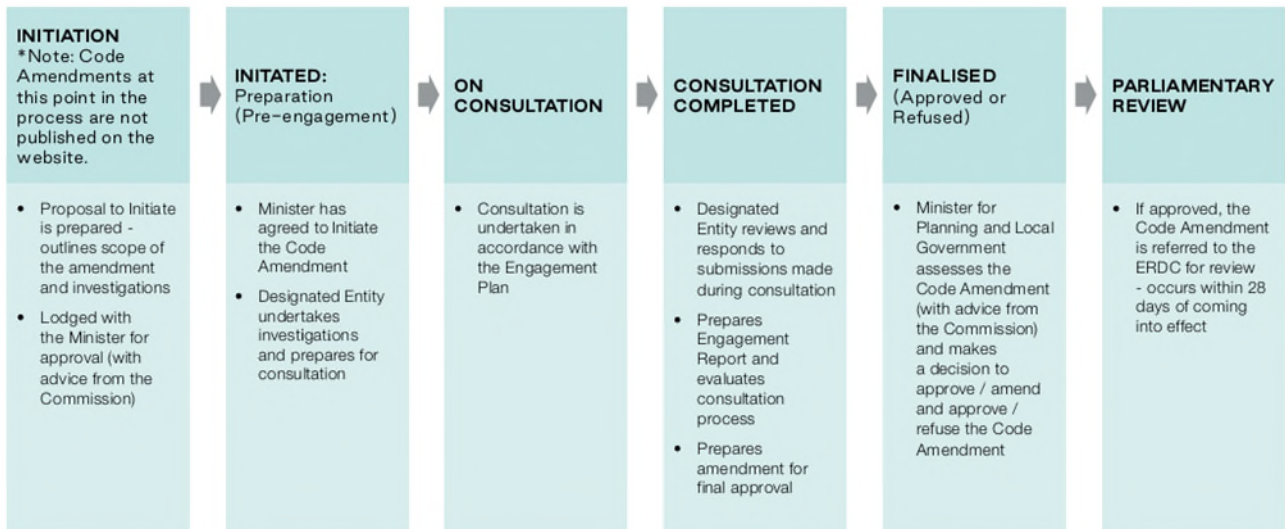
INITIATION
*Note: Code Amendments at this point in the process are not published on the website.

• Proposal to Initiate is prepared - outlines scope of the amendment and investigations
• Lodged with the Minister for approval (with advice from the Commission)

INITATED:
Preparation (Pre-engagement)

• Minister has agreed to Initiate the Code Amendment
• Designated Entity undertakes investigations and prepares for consultation

ON CONSULTATION

• Consultation is undertaken in accordance with the Engagement Plan

CONSULTATION COMPLETED

• Designated Entity reviews and responds to submissions made during consultation
• Prepares Engagement Report and evaluates consultation process
• Prepares amendment for final approval

FINALISED
(Approved or Refused)

• Minister for Planning and Local Government assesses the Code Amendment (with advice from the Commission) and makes a decision to approve / amend and approve / refuse the Code Amendment

PARLIAMENTARY REVIEW

• If approved, the Code Amendment is referred to the ERDC for review - occurs within 28 days of coming into effect